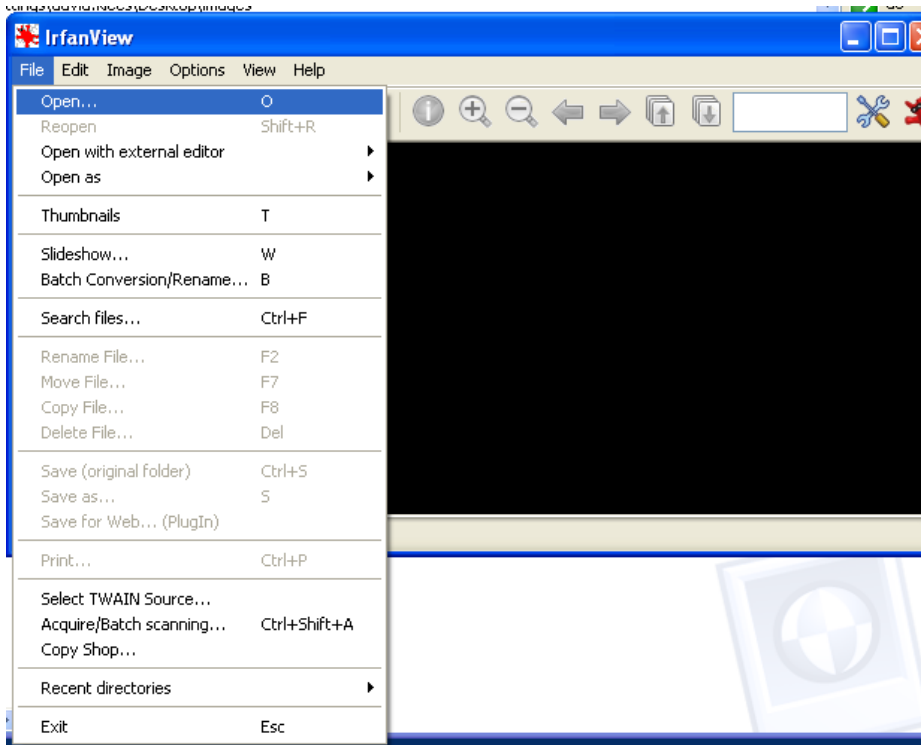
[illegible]

IrfanView

File Edit Image Options View Help

Open... O
Reopen Shift+R
Open with external editor
Open as

Thumbnails T

Slideshow... W
Batch Conversion/Rename... B

Search files... Ctrl+F

Rename File... F2
Move File... F7
Copy File... F8
Delete File... Del

Save (original folder) Ctrl+S
Save as... S
Save for Web... (PlugIn)

Print... Ctrl+P

Select TWAIN Source...
Acquire/Batch scanning... Ctrl+Shift+A
Copy Shop...

Recent directories

Exit Esc